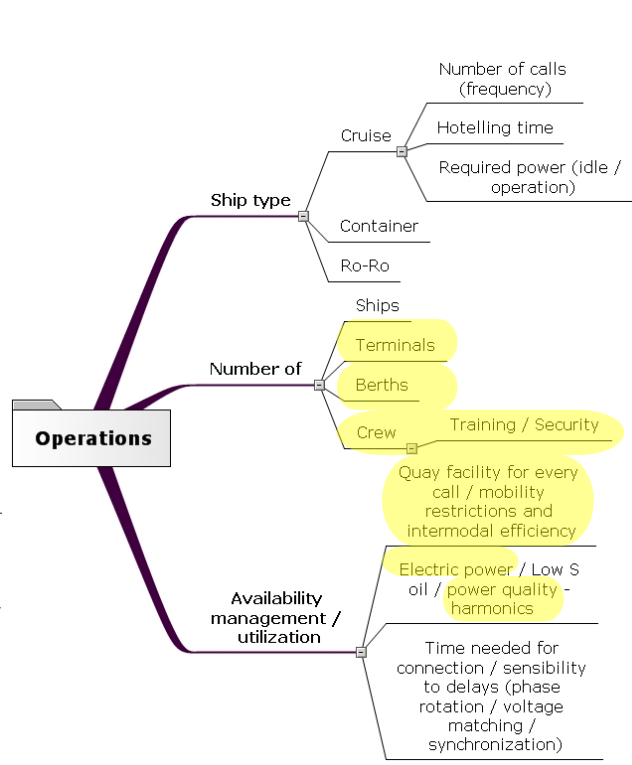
Operations

Ship type

Cruise

Number of calls (frequency)

Hotelling time

Required power (idle / operation)

Container

Ro-Ro

Number of

Ships

Terminals

Berths

Crew

Training / Security

Quay facility for every call / mobility restrictions and intermodal efficiency

Availability management / utilization

Electric power / Low S oil / power quality - harmonics

Time needed for connection / sensibility to delays (phase rotation / voltage matching / synchronization)